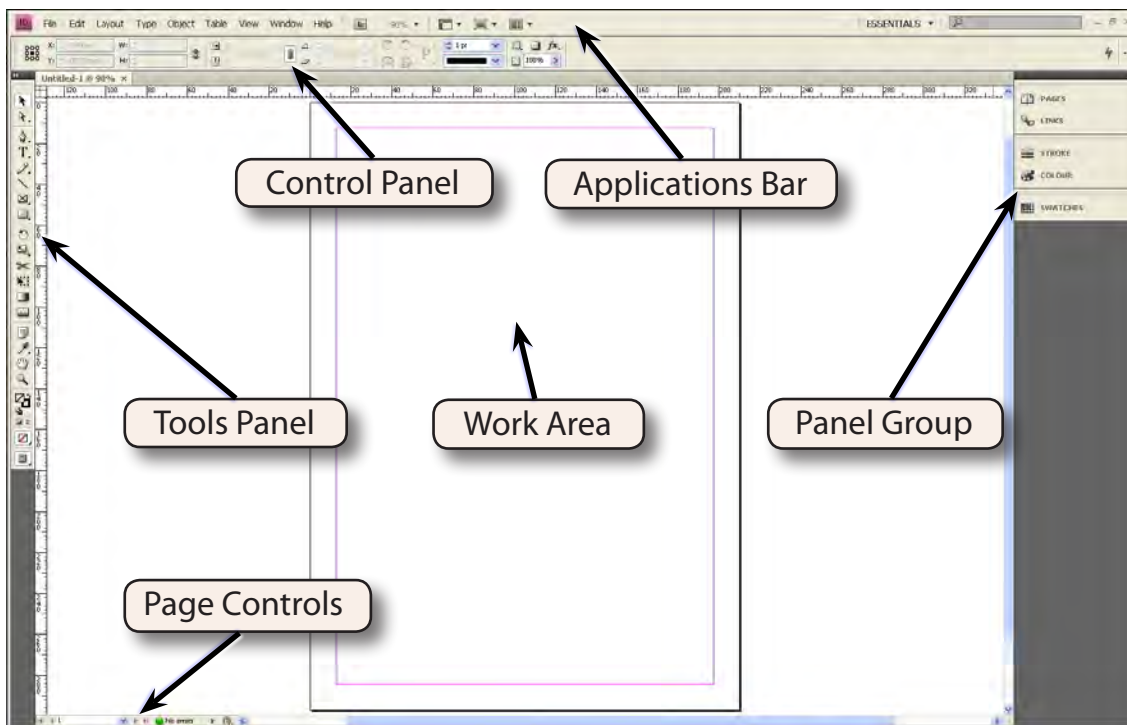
File Edit Layout Type Object Table View Window Help

ESSENTIALS

Untitled-1 @ 90%

PAGES
LINKS
STROKE
COLOUR
SWATCHES

Control Panel

Applications Bar

Tools Panel

Work Area

Panel Group

Page Controls

No errors